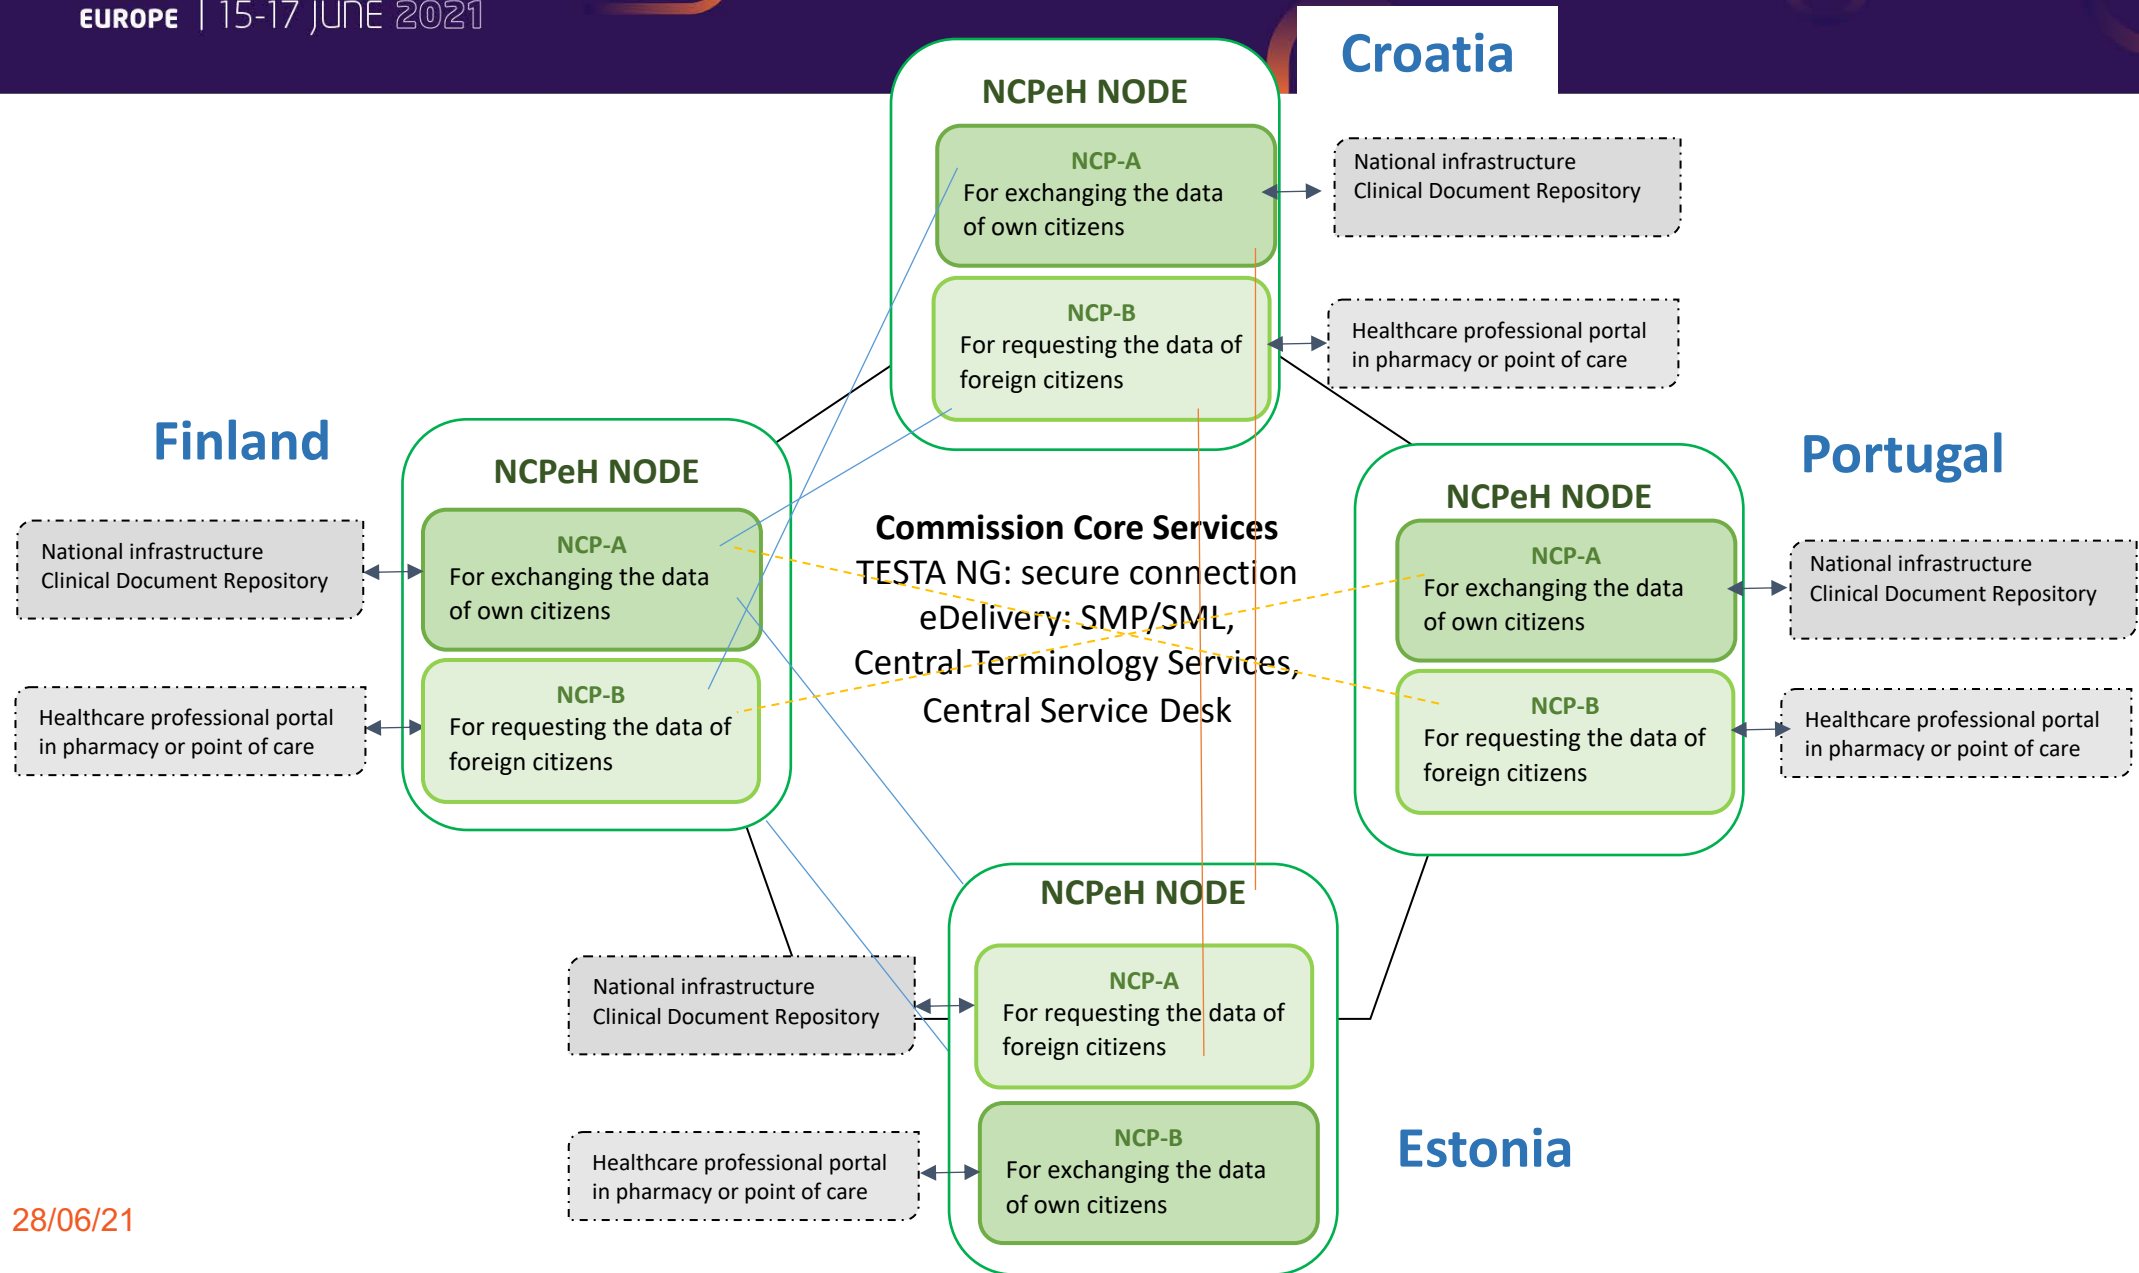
EUROPE | 15-17 JUNE 2021

Croatia

NCPeH NODE

NCP-A
For exchanging the data of own citizens

NCP-B
For requesting the data of foreign citizens

National infrastructure
Clinical Document Repository

Healthcare professional portal in pharmacy or point of care

Finland

NCPeH NODE

NCP-A
For exchanging the data of own citizens

NCP-B
For requesting the data of foreign citizens

National infrastructure
Clinical Document Repository

Healthcare professional portal in pharmacy or point of care

Commission Core Services
TESTA NG: secure connection
eDelivery: SMP/SML,
Central Terminology Services,
Central Service Desk

Portugal

NCPeH NODE

NCP-A
For exchanging the data of own citizens

NCP-B
For requesting the data of foreign citizens

National infrastructure
Clinical Document Repository

Healthcare professional portal in pharmacy or point of care

NCPeH NODE

NCP-A
For requesting the data of foreign citizens

NCP-B
For exchanging the data of own citizens

National infrastructure
Clinical Document Repository

Healthcare professional portal in pharmacy or point of care

Estonia

28/06/21